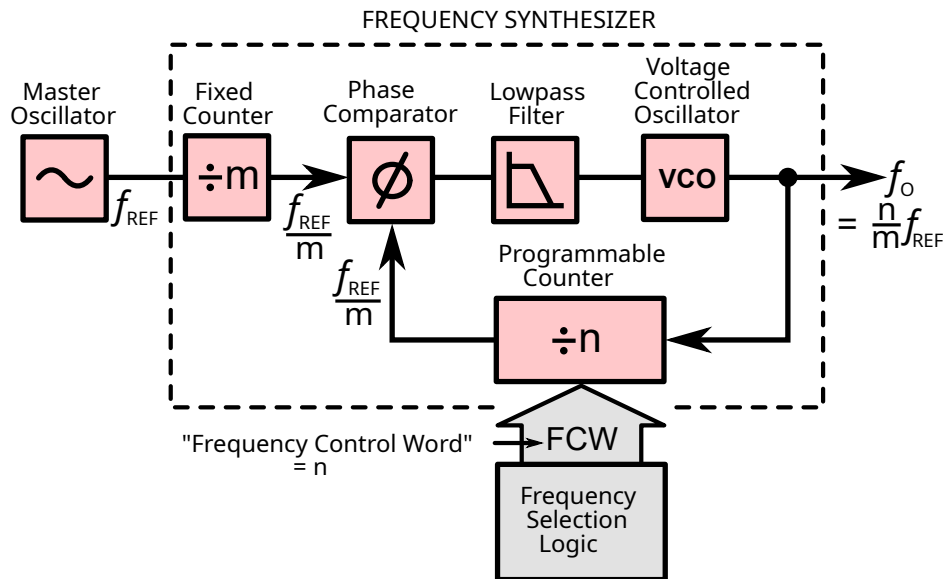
FREQUENCY SYNTHESIZER

Master Oscillator

$f_{REF}$

Fixed Counter

÷m

$\frac{f_{REF}}{m}$

Phase Comparator

$\phi$

Lowpass Filter

Voltage Controlled Oscillator

VCO

$f_O = \frac{n}{m} f_{REF}$

$\frac{f_{REF}}{m}$

Programmable Counter

÷n

"Frequency Control Word" = n

FCW

Frequency Selection Logic